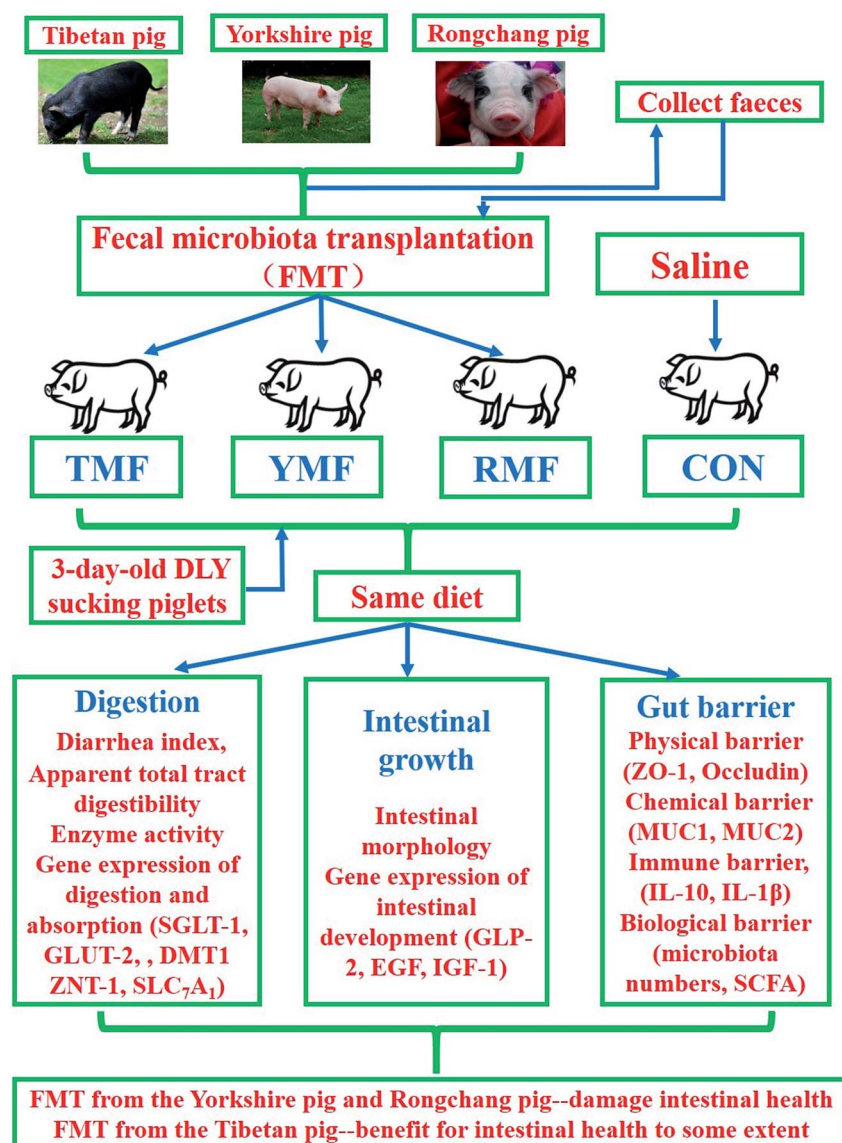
Tibetan pig

Yorkshire pig

Rongchang pig

Collect faeces

Fecal microbiota transplantation（FMT）

Saline

TMF

YMF

RMF

CON

3-day-old DLY sucking piglets

Same diet

Digestion
Diarrhea index, Apparent total tract digestibility
Enzyme activity
Gene expression of digestion and absorption (SGLT-1, GLUT-2, , DMT1 ZNT-1, SLC$_7$A$_1$)

Intestinal growth
Intestinal morphology
Gene expression of intestinal development (GLP-2, EGF, IGF-1)

Gut barrier
Physical barrier (ZO-1, Occludin)
Chemical barrier (MUC1, MUC2)
Immune barrier, (IL-10, IL-1β)
Biological barrier (microbiota numbers, SCFA)

FMT from the Yorkshire pig and Rongchang pig--damage intestinal health
FMT from the Tibetan pig--benefit for intestinal health to some extent